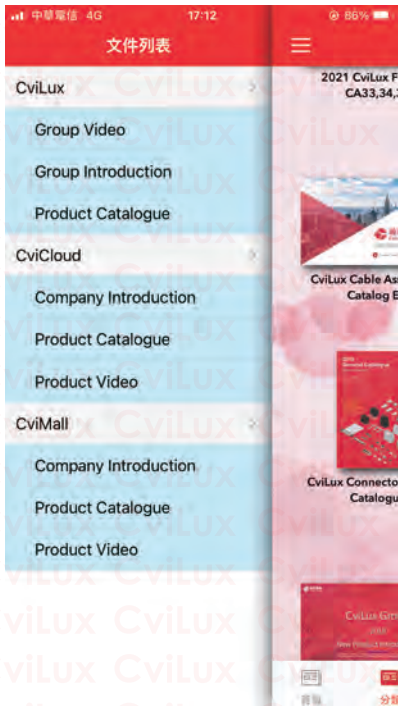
中華電信 4G 17:12 86%

文件列表

CviLux

Group Video

Group Introduction

Product Catalogue

CviCloud

Company Introduction

Product Catalogue

Product Video

CviMall

Company Introduction

Product Catalogue

Product Video

2021 CviLux F
CA33,34,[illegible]

CviLux Cable As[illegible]
Catalog E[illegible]

CviLux Connecto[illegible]
Catalogu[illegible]

CviLux Gr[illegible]

分類